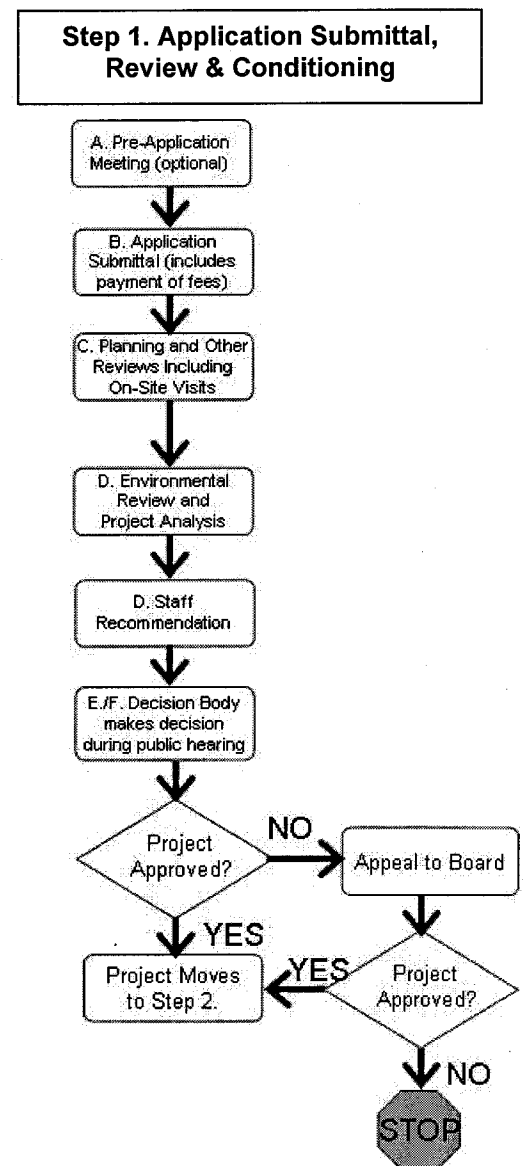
Step 1. Application Submittal, Review & Conditioning

A. Pre-Application Meeting (optional)

B. Application Submittal (includes payment of fees)

C. Planning and Other Reviews Including On-Site Visits

D. Environmental Review and Project Analysis

D. Staff Recommendation

E./F. Decision Body makes decision during public hearing

Project Approved?

NO

Appeal to Board

YES

Project Moves to Step 2.

YES

Project Approved?

NO

STOP